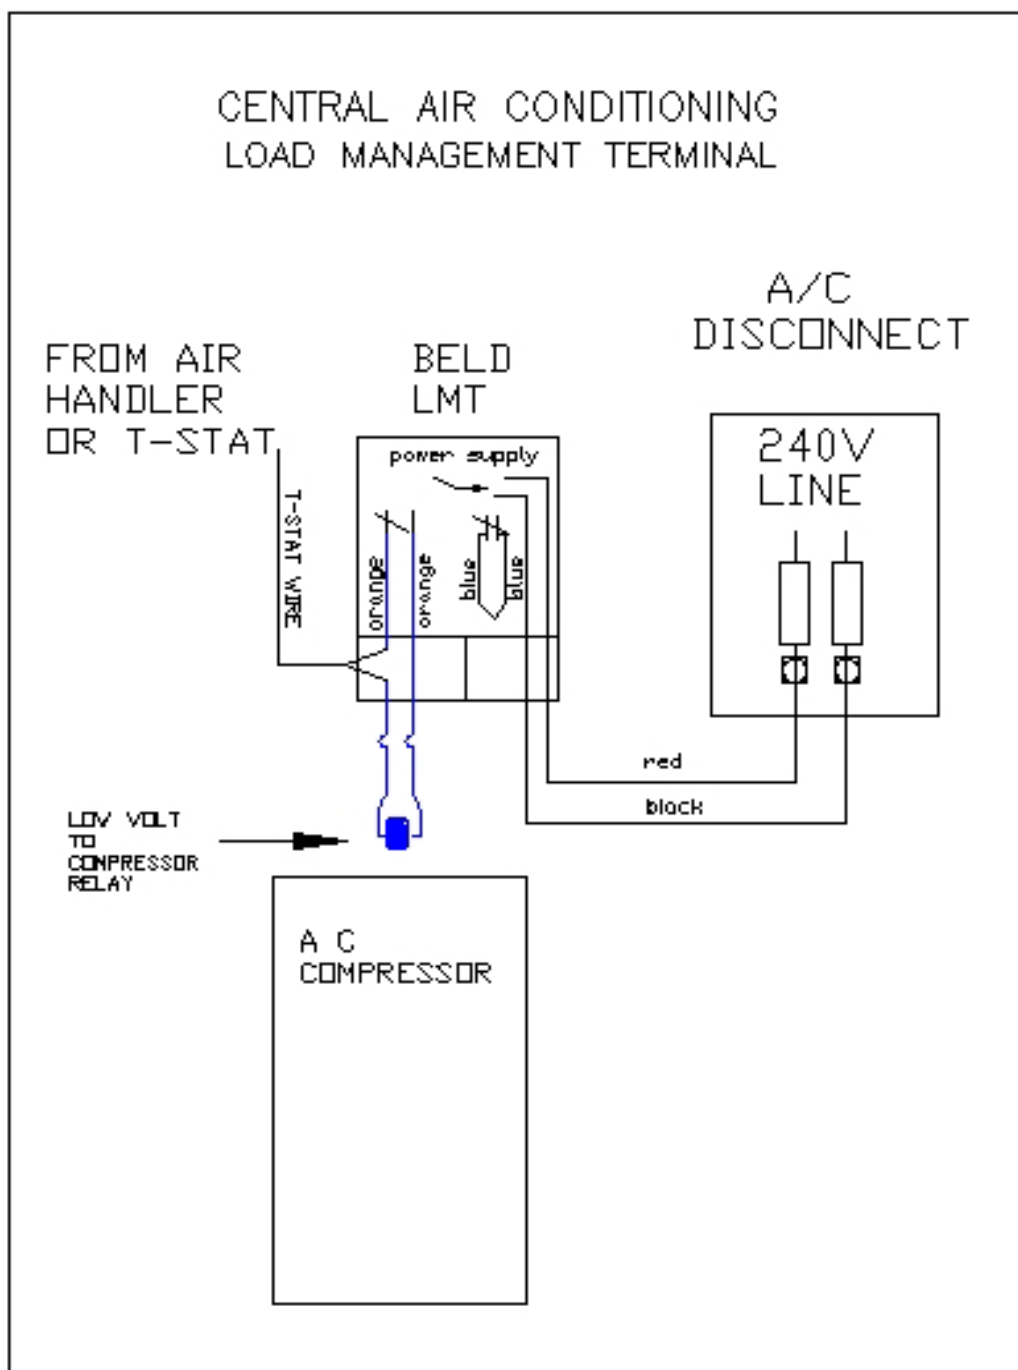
CENTRAL AIR CONDITIONING
LOAD MANAGEMENT TERMINAL

A/C
DISCONNECT

FROM AIR
HANDLER
OR T-STAT

BELD
LMT

power supply

T-STAT WIRE

orange

orange

blue

blue

240V
LINE

red

black

LOW VOLT
TO
COMPRESSOR
RELAY

A C
COMPRESSOR